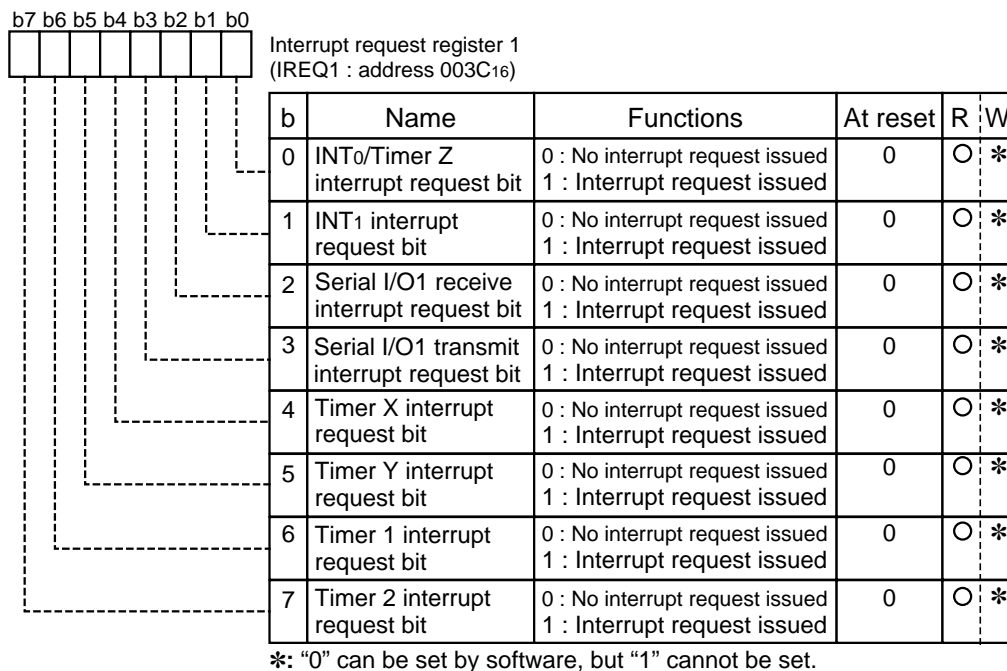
b7 b6 b5 b4 b3 b2 b1 b0

Interrupt request register 1
(IREQ1 : address 003C$_{16}$)

| b | Name | Functions | At reset | R | W |
|---|---|---|---|---|---|
| 0 | INT$_0$/Timer Z interrupt request bit | 0 : No interrupt request issued<br>1 : Interrupt request issued | 0 | O | ✻ |
| 1 | INT$_1$ interrupt request bit | 0 : No interrupt request issued<br>1 : Interrupt request issued | 0 | O | ✻ |
| 2 | Serial I/O1 receive interrupt request bit | 0 : No interrupt request issued<br>1 : Interrupt request issued | 0 | O | ✻ |
| 3 | Serial I/O1 transmit interrupt request bit | 0 : No interrupt request issued<br>1 : Interrupt request issued | 0 | O | ✻ |
| 4 | Timer X interrupt request bit | 0 : No interrupt request issued<br>1 : Interrupt request issued | 0 | O | ✻ |
| 5 | Timer Y interrupt request bit | 0 : No interrupt request issued<br>1 : Interrupt request issued | 0 | O | ✻ |
| 6 | Timer 1 interrupt request bit | 0 : No interrupt request issued<br>1 : Interrupt request issued | 0 | O | ✻ |
| 7 | Timer 2 interrupt request bit | 0 : No interrupt request issued<br>1 : Interrupt request issued | 0 | O | ✻ |

✻: "0" can be set by software, but "1" cannot be set.